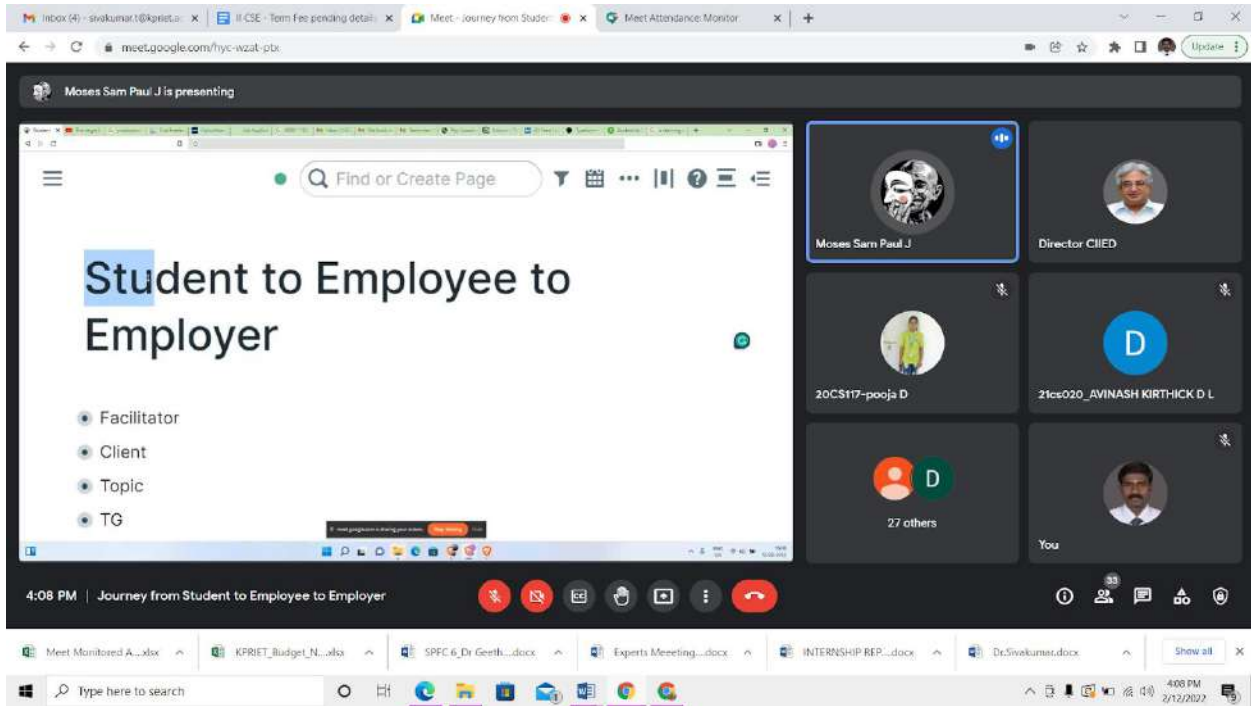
Inbox (4) - sivakumar.t@kpriet.a ×
II CSE - Term Fee pending detail ×
Meet - Journey from Studen ×
Meet Attendance Monitor ×
+

meet.google.com/hyc-wzat-ptx

Update

Moses Sam Paul J is presenting

Find or Create Page

Student to Employee to Employer

Facilitator
Client
Topic
TG

Moses Sam Paul J
Director CIIED
20CS117-pooja D
D
21cs020_AVINASH KIRTHICK D L
D
27 others
You

4:08 PM | Journey from Student to Employee to Employer

33

Meet Monitored A....xlsx
KPRIET_Budget_N....xlsx
SPFC 6_Dr Geeth....docx
Experts Meeeting....docx
INTERNSHIP REP....docx
Dr.Sivakumar.docx
Show all

Type here to search

4:08 PM
2/12/2022